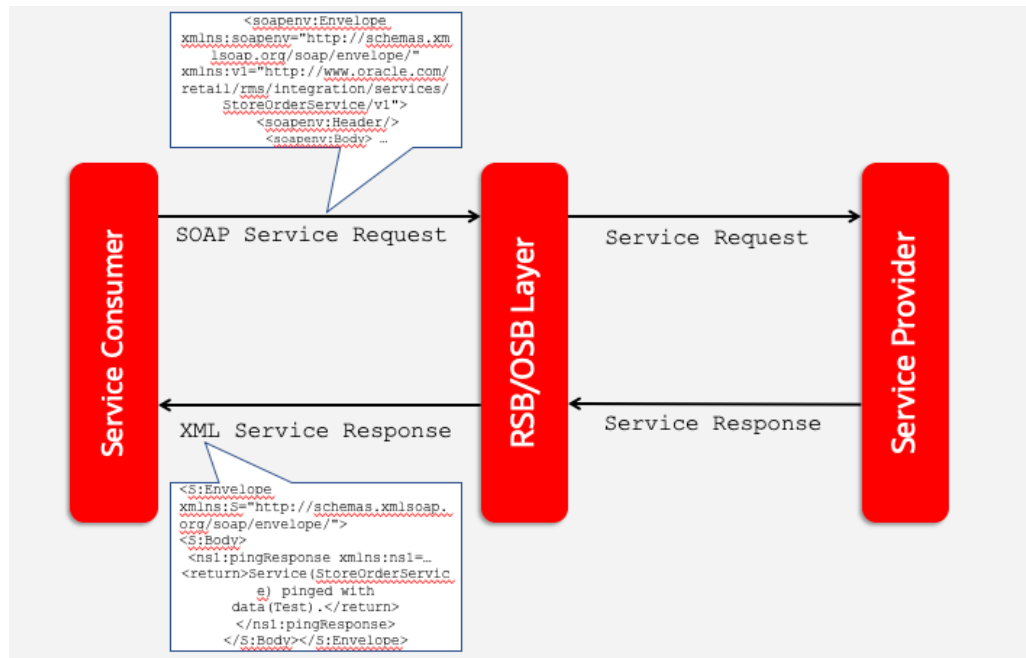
<soapenv:Envelope xmlns:soapenv="http://schemas.xmlsoap.org/soap/envelope/" xmlns:v1="http://www.oracle.com/retail/rms/integration/services/StoreOrderService/v1"> <soapenv:Header/> <soapenv:Body> …

Service Consumer

SOAP Service Request

RSB/OSB Layer

Service Request

Service Provider

XML Service Response

Service Response

<S:Envelope xmlns:S="http://schemas.xmlsoap.org/soap/envelope/"> <S:Body> <ns1:pingResponse xmlns:ns1=… <return>Service(StoreOrderService) pinged with data(Test).</return> </ns1:pingResponse> </S:Body></S:Envelope>